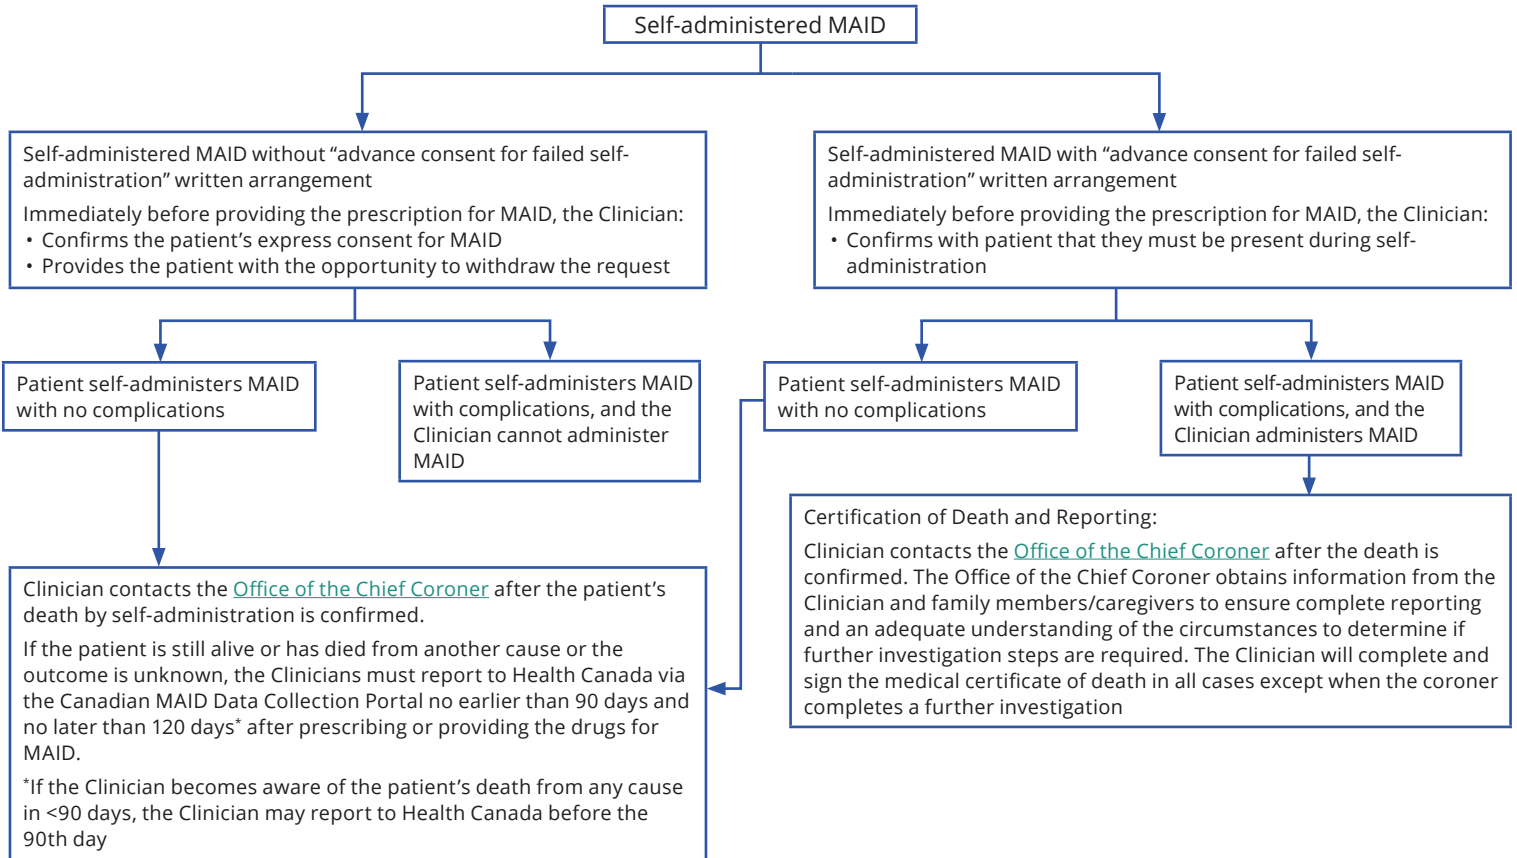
Self-administered MAID

Self-administered MAID without “advance consent for failed self-administration” written arrangement

Immediately before providing the prescription for MAID, the Clinician:
• Confirms the patient’s express consent for MAID
• Provides the patient with the opportunity to withdraw the request

Self-administered MAID with “advance consent for failed self-administration” written arrangement

Immediately before providing the prescription for MAID, the Clinician:
• Confirms with patient that they must be present during self-administration

Patient self-administers MAID with no complications

Patient self-administers MAID with complications, and the Clinician cannot administer MAID

Patient self-administers MAID with no complications

Patient self-administers MAID with complications, and the Clinician administers MAID

Certification of Death and Reporting:

Clinician contacts the Office of the Chief Coroner after the death is confirmed. The Office of the Chief Coroner obtains information from the Clinician and family members/caregivers to ensure complete reporting and an adequate understanding of the circumstances to determine if further investigation steps are required. The Clinician will complete and sign the medical certificate of death in all cases except when the coroner completes a further investigation

Clinician contacts the Office of the Chief Coroner after the patient’s death by self-administration is confirmed.

If the patient is still alive or has died from another cause or the outcome is unknown, the Clinicians must report to Health Canada via the Canadian MAID Data Collection Portal no earlier than 90 days and no later than 120 days* after prescribing or providing the drugs for MAID.

*If the Clinician becomes aware of the patient’s death from any cause in <90 days, the Clinician may report to Health Canada before the 90th day